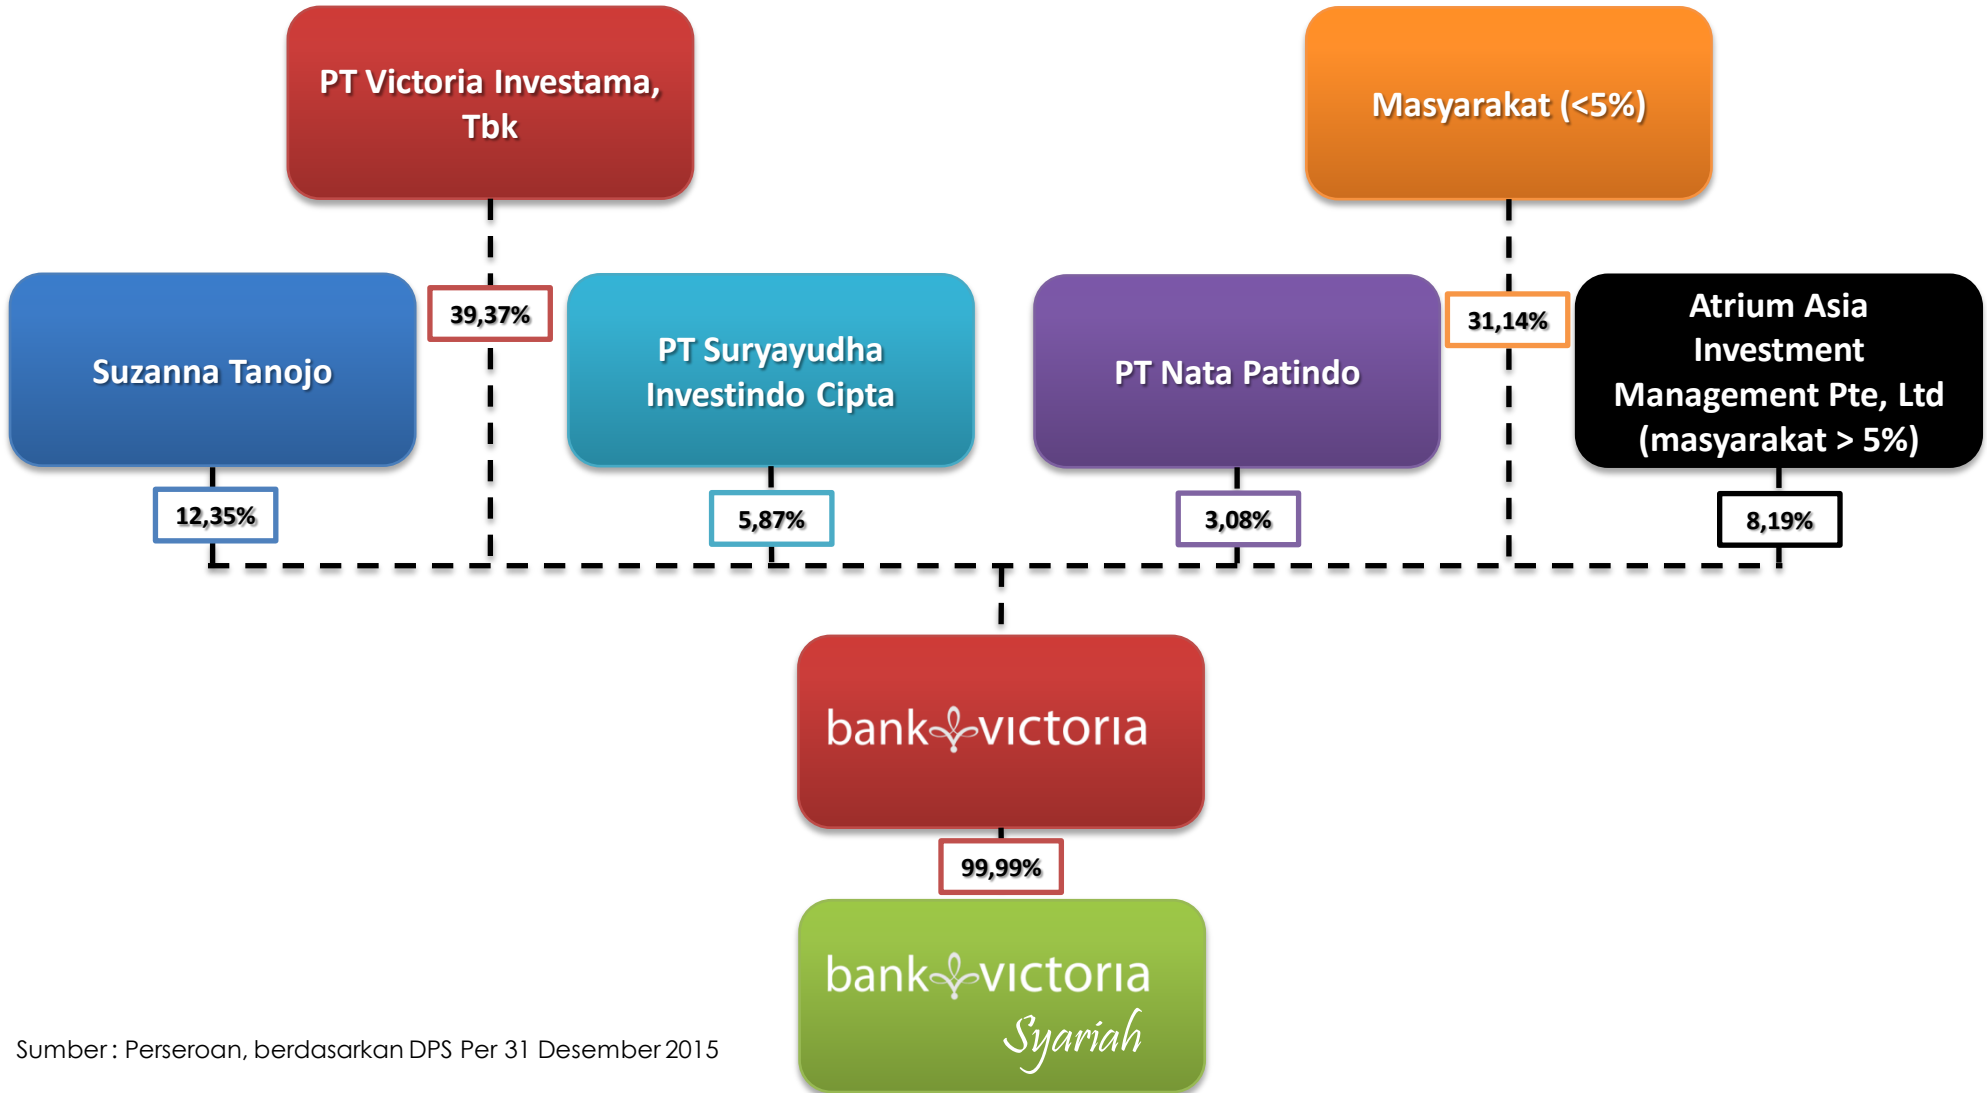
PT Victoria Investama, Tbk

Masyarakat (<5%)

Suzanna Tanojo

39,37%

PT Suryayudha Investindo Cipta

PT Nata Patindo

31,14%

Atrium Asia Investment Management Pte, Ltd (masyarakat > 5%)

12,35%

5,87%

3,08%

8,19%

bank victoria

99,99%

bank victoria Syariah

Sumber : Perseroan, berdasarkan DPS Per 31 Desember 2015